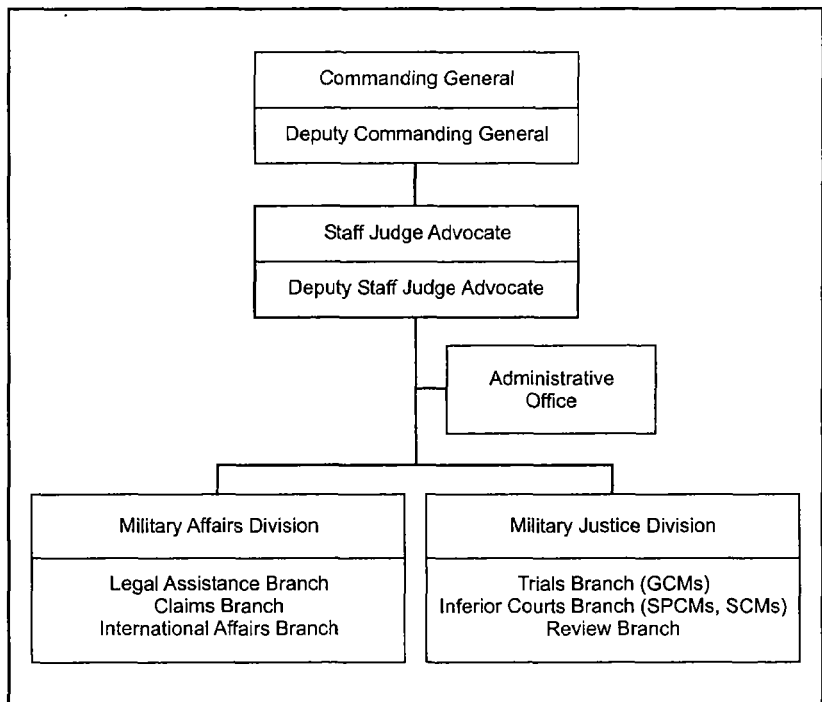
Commanding General

Deputy Commanding General

Staff Judge Advocate

Deputy Staff Judge Advocate

Administrative Office

Military Affairs Division

Legal Assistance Branch
Claims Branch
International Affairs Branch

Military Justice Division

Trials Branch (GCMs)
Inferior Courts Branch (SPCMs, SCMs)
Review Branch